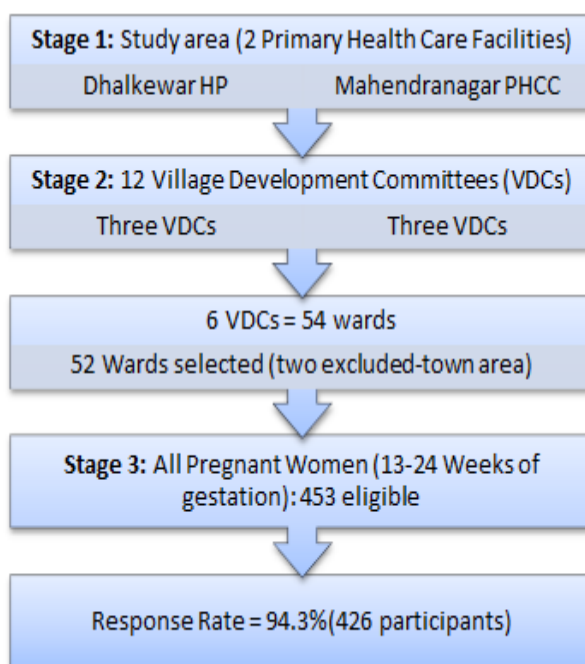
Stage 1: Study area (2 Primary Health Care Facilities)

Dhalkewar HP

Mahendranagar PHCC

Stage 2: 12 Village Development Committees (VDCs)

Three VDCs

Three VDCs

6 VDCs = 54 wards

52 Wards selected (two excluded-town area)

Stage 3: All Pregnant Women (13-24 Weeks of gestation): 453 eligible

Response Rate = 94.3%(426 participants)